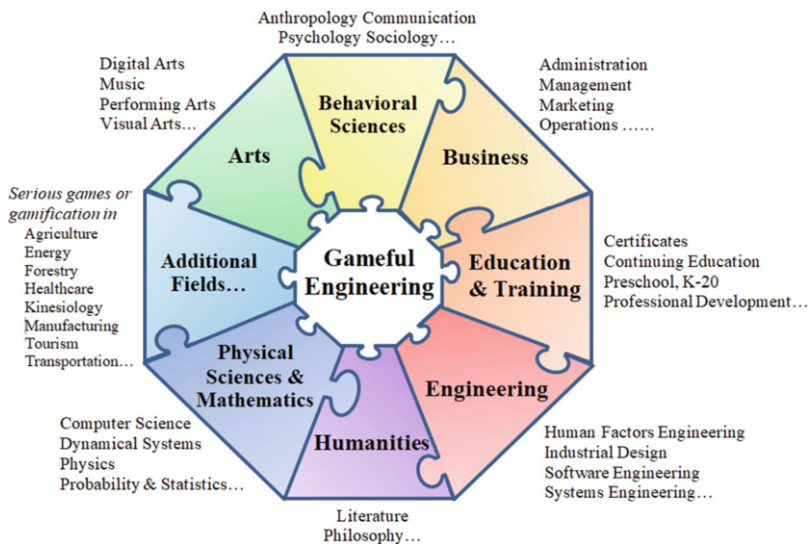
Anthropology Communication
Psychology Sociology…

Digital Arts
Music
Performing Arts
Visual Arts…

Administration
Management
Marketing
Operations ……

Behavioral Sciences

Arts

Business

Serious games or gamification in
Agriculture
Energy
Forestry
Healthcare
Kinesiology
Manufacturing
Tourism
Transportation…

Additional Fields…

Gameful Engineering

Education & Training

Certificates
Continuing Education
Preschool, K-20
Professional Development…

Physical Sciences & Mathematics

Engineering

Humanities

Computer Science
Dynamical Systems
Physics
Probability & Statistics…

Human Factors Engineering
Industrial Design
Software Engineering
Systems Engineering…

Literature
Philosophy…